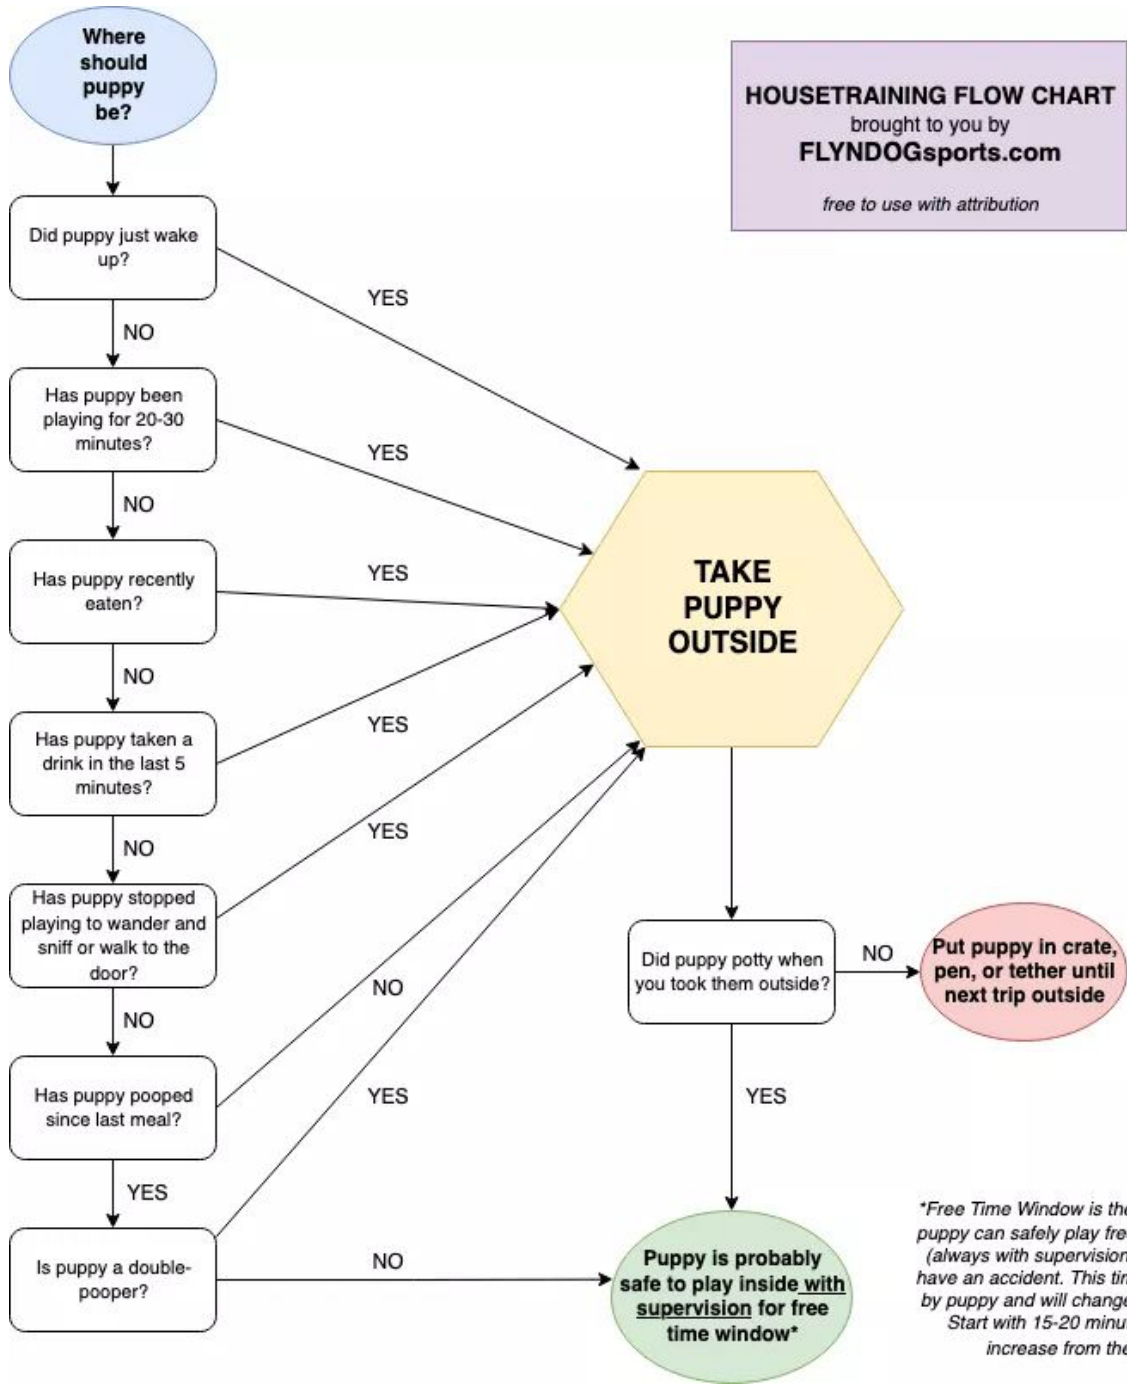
Where should puppy be?

HOUSETRAINING FLOW CHART
brought to you by
FLYNDOGsports.com
free to use with attribution

Did puppy just wake up?

YES

NO

Has puppy been playing for 20-30 minutes?

YES

NO

Has puppy recently eaten?

YES

TAKE PUPPY OUTSIDE

NO

Has puppy taken a drink in the last 5 minutes?

YES

NO

YES

Has puppy stopped playing to wander and sniff or walk to the door?

Did puppy potty when you took them outside?

NO

Put puppy in crate, pen, or tether until next trip outside

NO

NO

Has puppy pooped since last meal?

YES

YES

YES

Is puppy a double-pooper?

NO

Puppy is probably safe to play inside with supervision for free time window*

*Free Time Window is th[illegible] puppy can safely play fre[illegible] (always with supervision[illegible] have an accident. This ti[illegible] by puppy and will change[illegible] Start with 15-20 minu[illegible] increase from the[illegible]